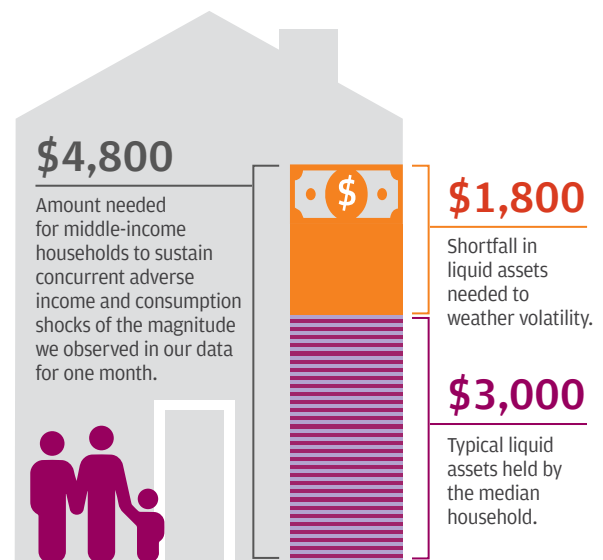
$4,800

Amount needed for middle-income households to sustain concurrent adverse income and consumption shocks of the magnitude we observed in our data for one month.

$

$1,800

Shortfall in liquid assets needed to weather volatility.

$3,000

Typical liquid assets held by the median household.